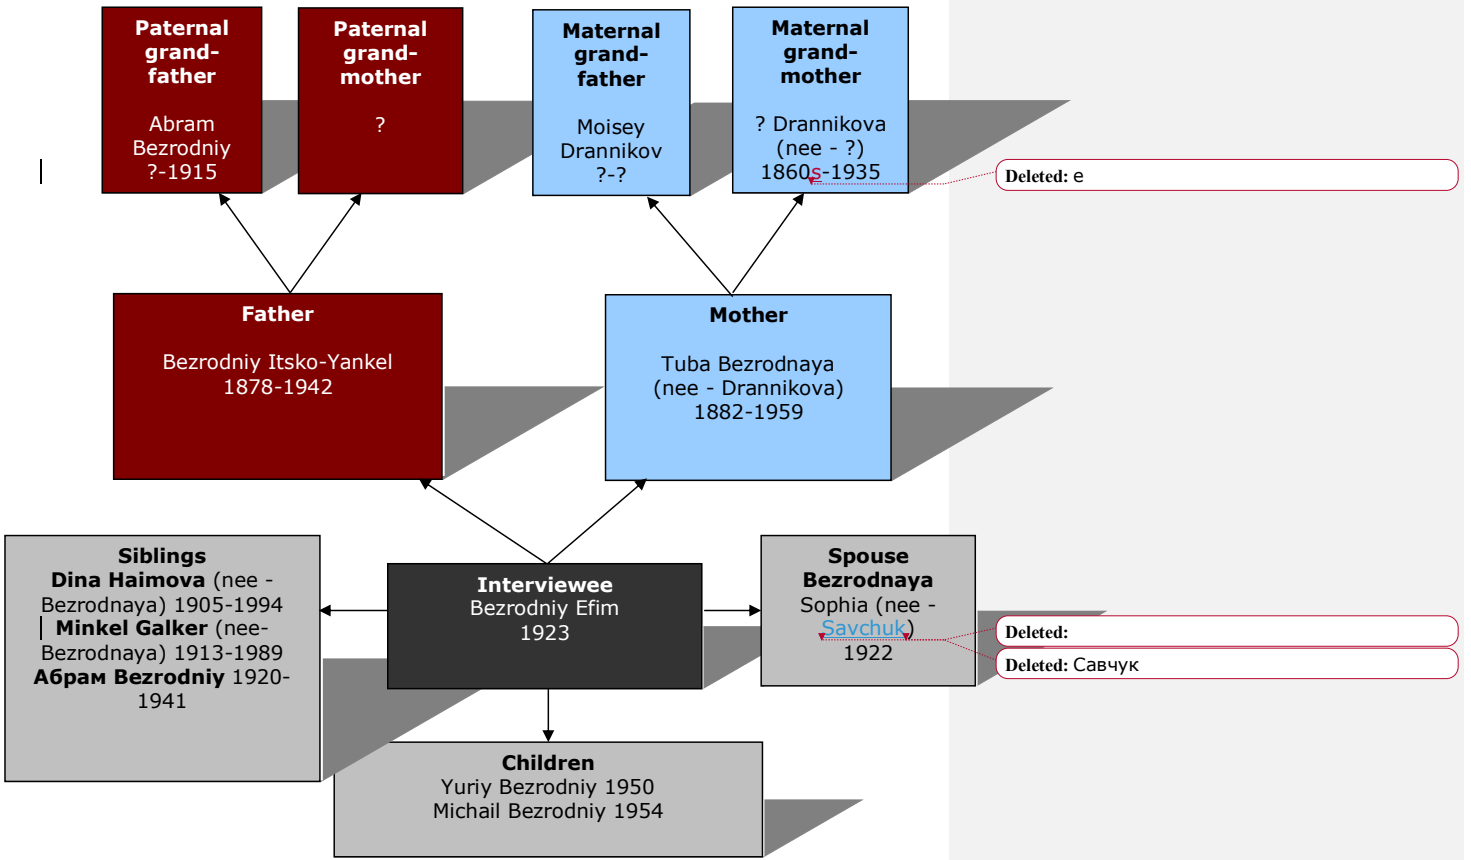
Paternal grand-father

Abram Bezrodniy ?-1915

Paternal grand-mother

?

Maternal grand-father

Moisey Drannikov ?-?

Maternal grand-mother

? Drannikova (nee - ?) 1860s-1935

Deleted: e

Father

Bezrodniy Itsko-Yankel 1878-1942

Mother

Tuba Bezrodnaya (nee - Drannikova) 1882-1959

Siblings
Dina Haimova (nee - Bezrodnaya) 1905-1994
Minkel Galker (nee-Bezrodnaya) 1913-1989
Абрам Bezrodniy 1920-1941

Interviewee
Bezrodniy Efim
1923

Spouse
Bezrodnaya
Sophia (nee - Savchuk)
1922

Deleted:

Deleted: Савчук

Children
Yuriy Bezrodniy 1950
Michail Bezrodniy 1954